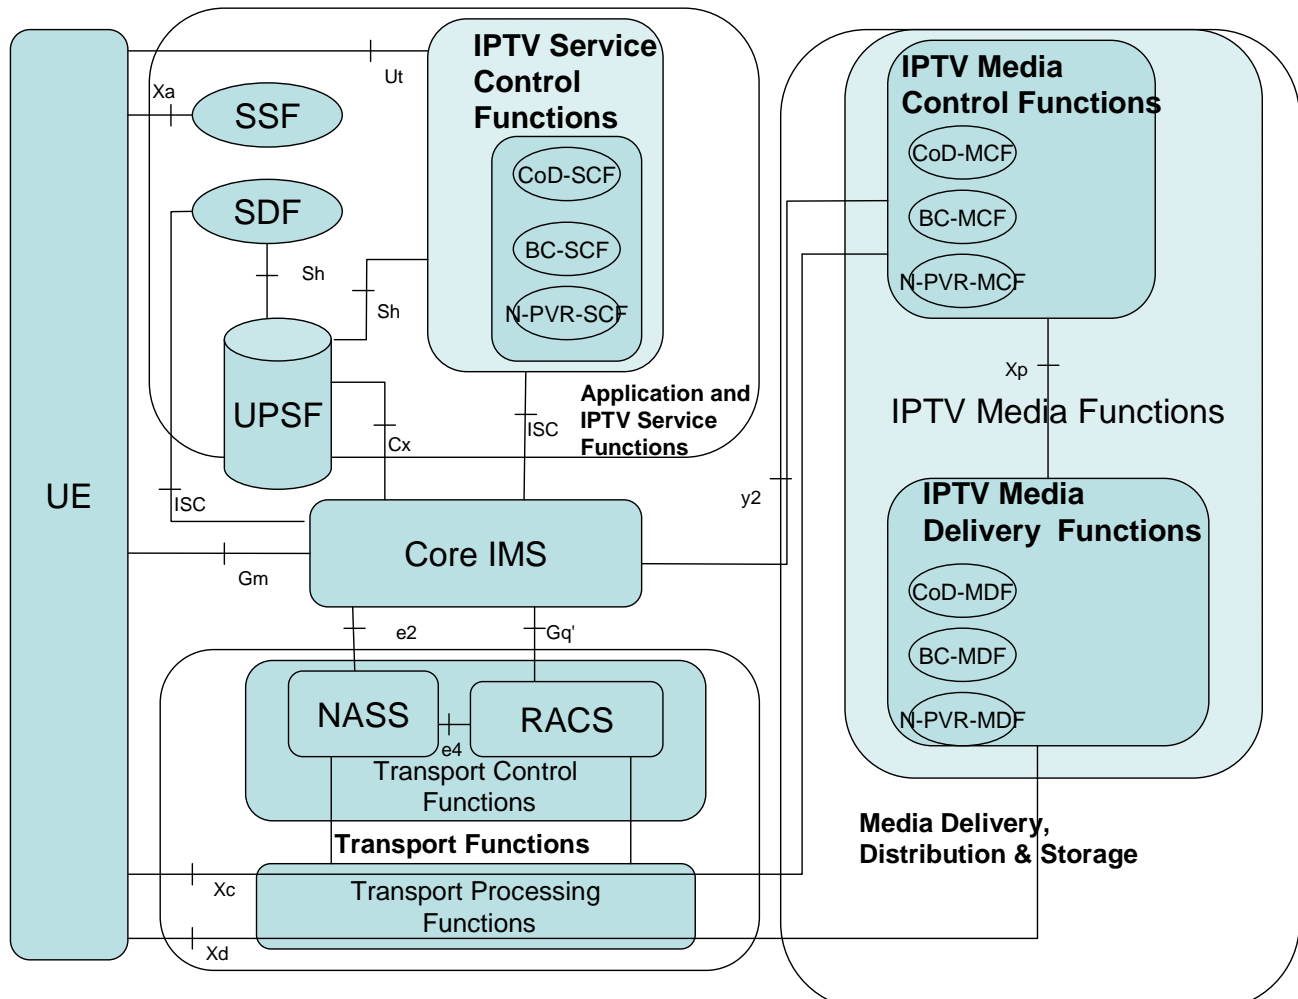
UE

Ut

Xa

SSF

SDF

Sh

Sh

UPSF

IPTV Service Control Functions

CoD-SCF

BC-SCF

N-PVR-SCF

Application and IPTV Service Functions

ISC

Cx

ISC

Core IMS

Gm

e2

Gq'

NASS

e4

RACS

Transport Control Functions

Transport Functions

Transport Processing Functions

Xc

Xd

IPTV Media Control Functions

CoD-MCF

BC-MCF

N-PVR-MCF

Xp

IPTV Media Functions

y2

IPTV Media Delivery Functions

CoD-MDF

BC-MDF

N-PVR-MDF

Media Delivery, Distribution & Storage